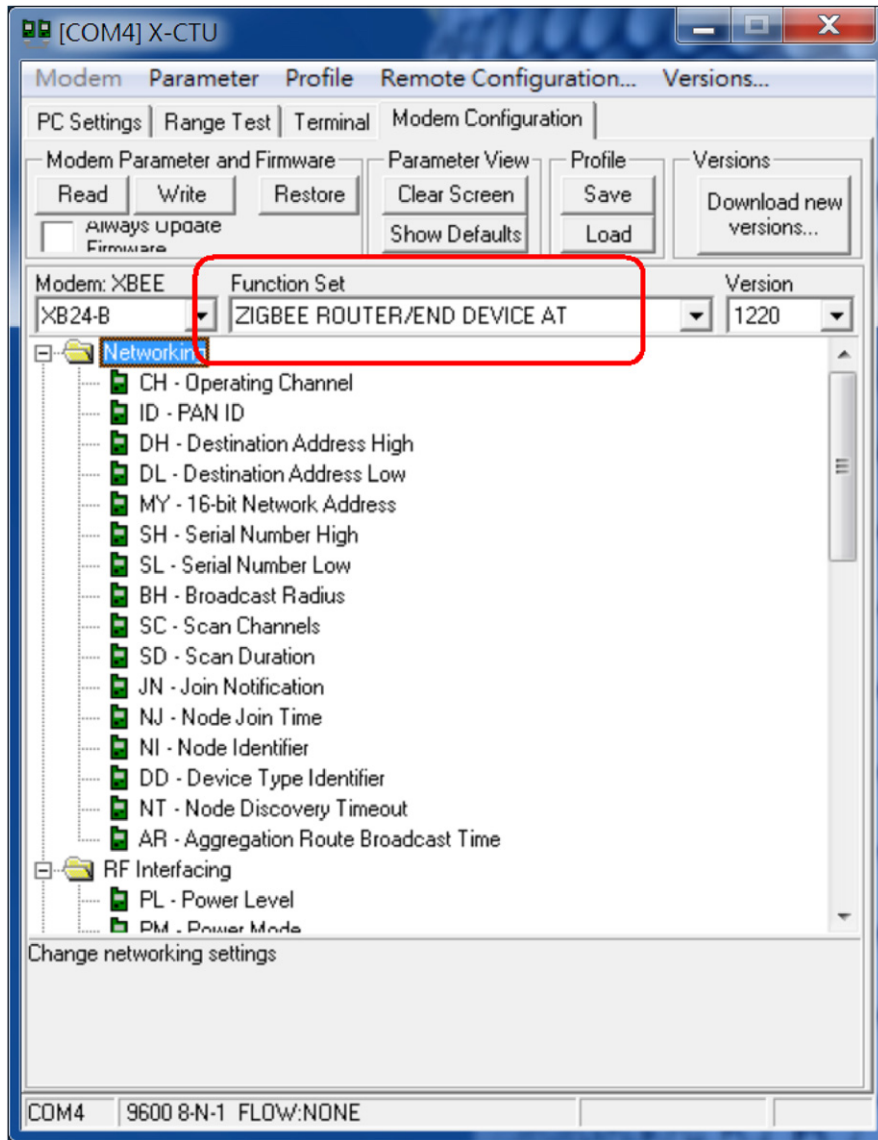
[COM4] X-CTU

Modem Parameter Profile Remote Configuration... Versions...

PC Settings | Range Test | Terminal | Modem Configuration

Modem Parameter and Firmware
Read Write Restore
Always Update Firmware

Parameter View
Clear Screen
Show Defaults

Profile
Save
Load

Versions
Download new versions...

Modem: XBEE
XB24-B

Function Set
ZIGBEE ROUTER/END DEVICE AT

Version
1220

Networking
CH - Operating Channel
ID - PAN ID
DH - Destination Address High
DL - Destination Address Low
MY - 16-bit Network Address
SH - Serial Number High
SL - Serial Number Low
BH - Broadcast Radius
SC - Scan Channels
SD - Scan Duration
JN - Join Notification
NJ - Node Join Time
NI - Node Identifier
DD - Device Type Identifier
NT - Node Discovery Timeout
AR - Aggregation Route Broadcast Time
RF Interfacing
PL - Power Level
PM - Power Mode

Change networking settings

COM4 | 9600 8-N-1 FLOW:NONE